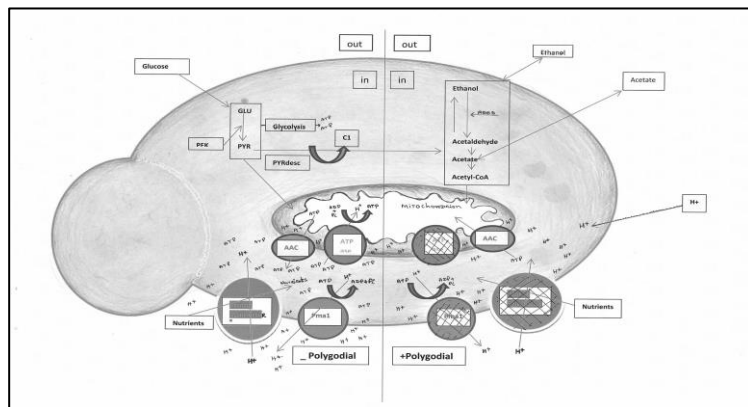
out

out

in

in

Glucose

Ethanol

Acetate

GLU

Glycolysis

PFK

PYR

C1

PYRdesc

Ethanol

Acetaldehyde

Acetate

Acetyl-CoA

Mitochondrion

H+

AAC

ATP

AAC

Nutrients

Pma1

Nutrients

H+

_ Polygodial

+Polygodial